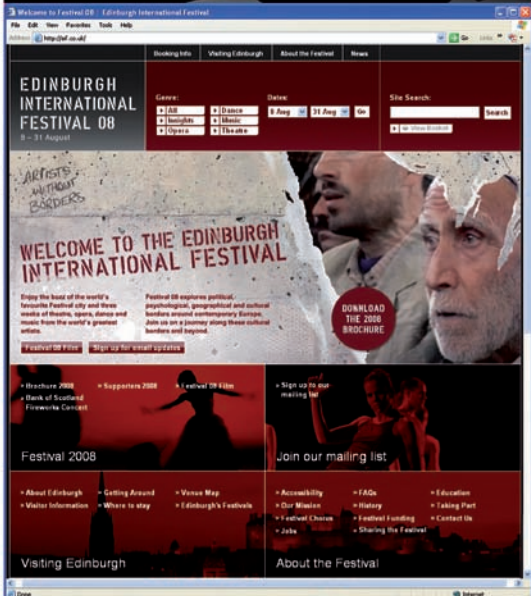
Welcome to Festival 08 - Edinburgh International Festival

File Edit View Favorites Tools Help

Address http://eif.co.uk/

Go Links

Booking Info | Visiting Edinburgh | About the Festival | News

EDINBURGH INTERNATIONAL FESTIVAL 08
8 – 31 August

Genre:
All
Insights
Opera
Dance
Music
Theatre

Dates:
8 Aug
31 Aug
Go

Site Search:
Search
View Basket

ARTISTS WITHOUT BORDERS

WELCOME TO THE EDINBURGH INTERNATIONAL FESTIVAL

Enjoy the buzz of the world's favourite Festival city and three weeks of theatre, opera, dance and music from the world's greatest artists.

Festival 08 explores political, psychological, geographical and cultural borders around contemporary Europe. Join us on a journey along these cultural borders and beyond.

DOWNLOAD THE 2008 BROCHURE

Festival 08 Film

Sign up for email updates

Brochure 2008
Bank of Scotland Fireworks Concert
Supporters 2008
Festival 08 Film

Festival 2008

Sign up to our mailing list

Join our mailing list

About Edinburgh
Visitor Information
Getting Around
Where to stay
Venue Map
Edinburgh's Festivals

Visiting Edinburgh

Accessibility
Our Mission
Festival Chorus
Jobs
FAQs
History
Festival Funding
Sharing the Festival
Education
Taking Part
Contact Us

About the Festival

Done
Internet